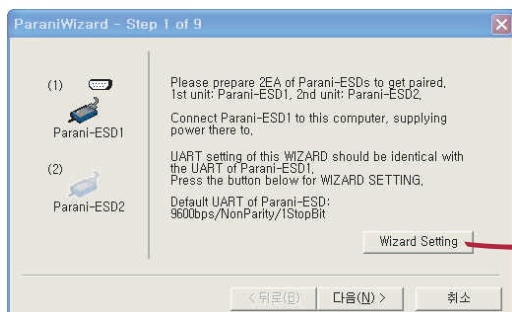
ParaniWizard - Step 1 of 9

(1)

Parani-ESD1

(2)

Parani-ESD2

Please prepare 2EA of Parani-ESDs to get paired, 1st unit: Parani-ESD1, 2nd unit: Parani-ESD2,

Connect Parani-ESD1 to this computer, supplying power there to,

UART setting of this WIZARD should be identical with the UART of Parani-ESD1, Press the button below for WIZARD SETTING,

Default UART of Parani-ESD: 9600bps/NonParity/1StopBit

Wizard Setting

< 뒤로(B)

다음(N) >

취소